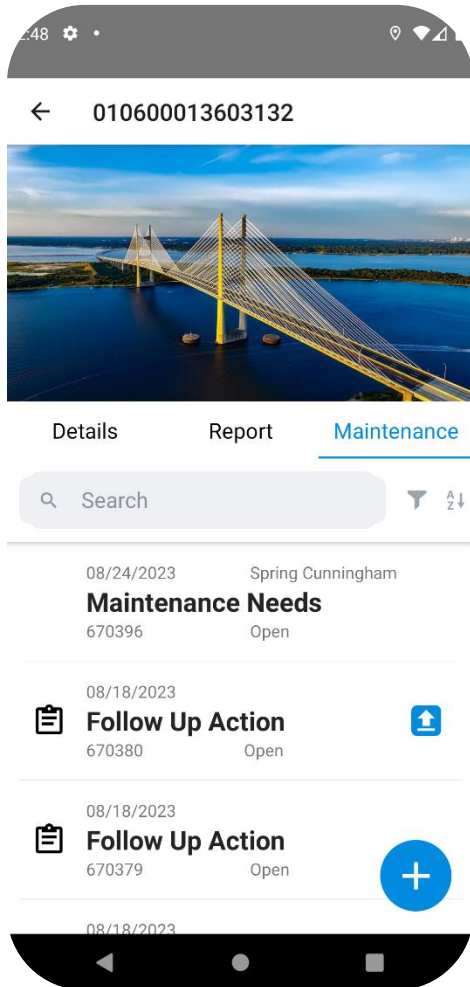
2:48

010600013603132

Details Report Maintenance

Search

08/24/2023 Spring Cunningham
Maintenance Needs
670396 Open

08/18/2023
Follow Up Action
670380 Open

08/18/2023
Follow Up Action
670379 Open

08/18/2023